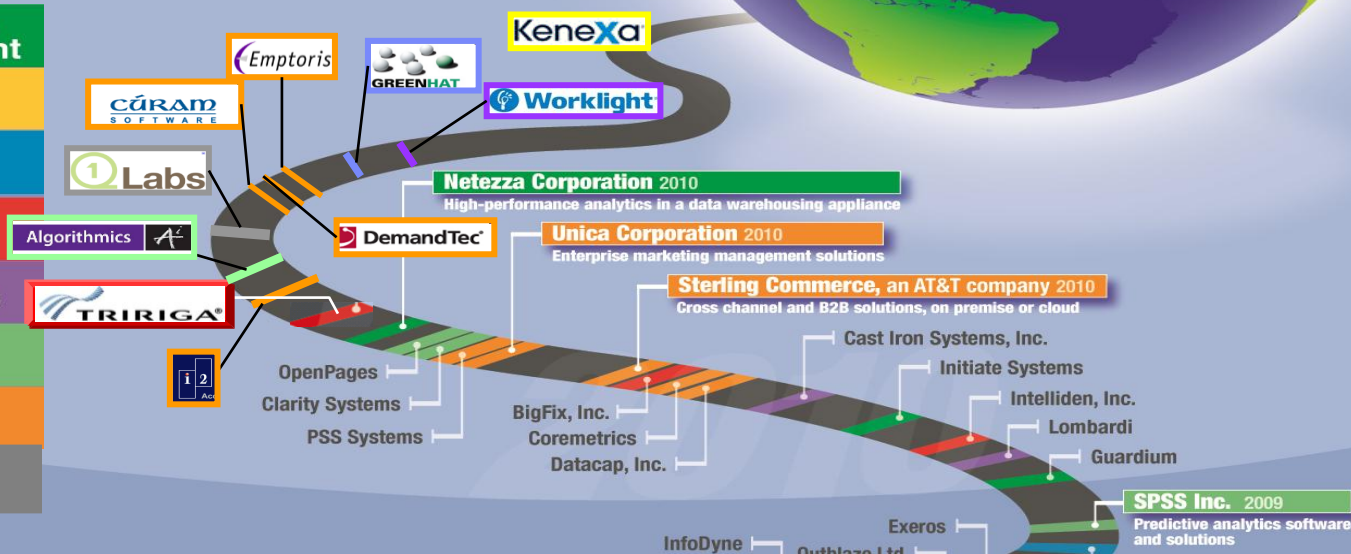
nt

KeneXa

Emptoris

GREENHAT

CÚRAM SOFTWARE

Worklight

Labs

Netezza Corporation 2010
High-performance analytics in a data warehousing appliance

Algorithmics

DemandTec

Unica Corporation 2010
Enterprise marketing management solutions

TRIRIGA

Sterling Commerce, an AT&T company 2010
Cross channel and B2B solutions, on premise or cloud

i2

Cast Iron Systems, Inc.

OpenPages

Initiate Systems

Clarity Systems

BigFix, Inc.

Intelliden, Inc.

PSS Systems

Coremetrics

Lombardi

Datacap, Inc.

Guardium

2010

SPSS Inc. 2009
Predictive analytics software and solutions

Exeros

InfoDyne

Outblaze Ltd